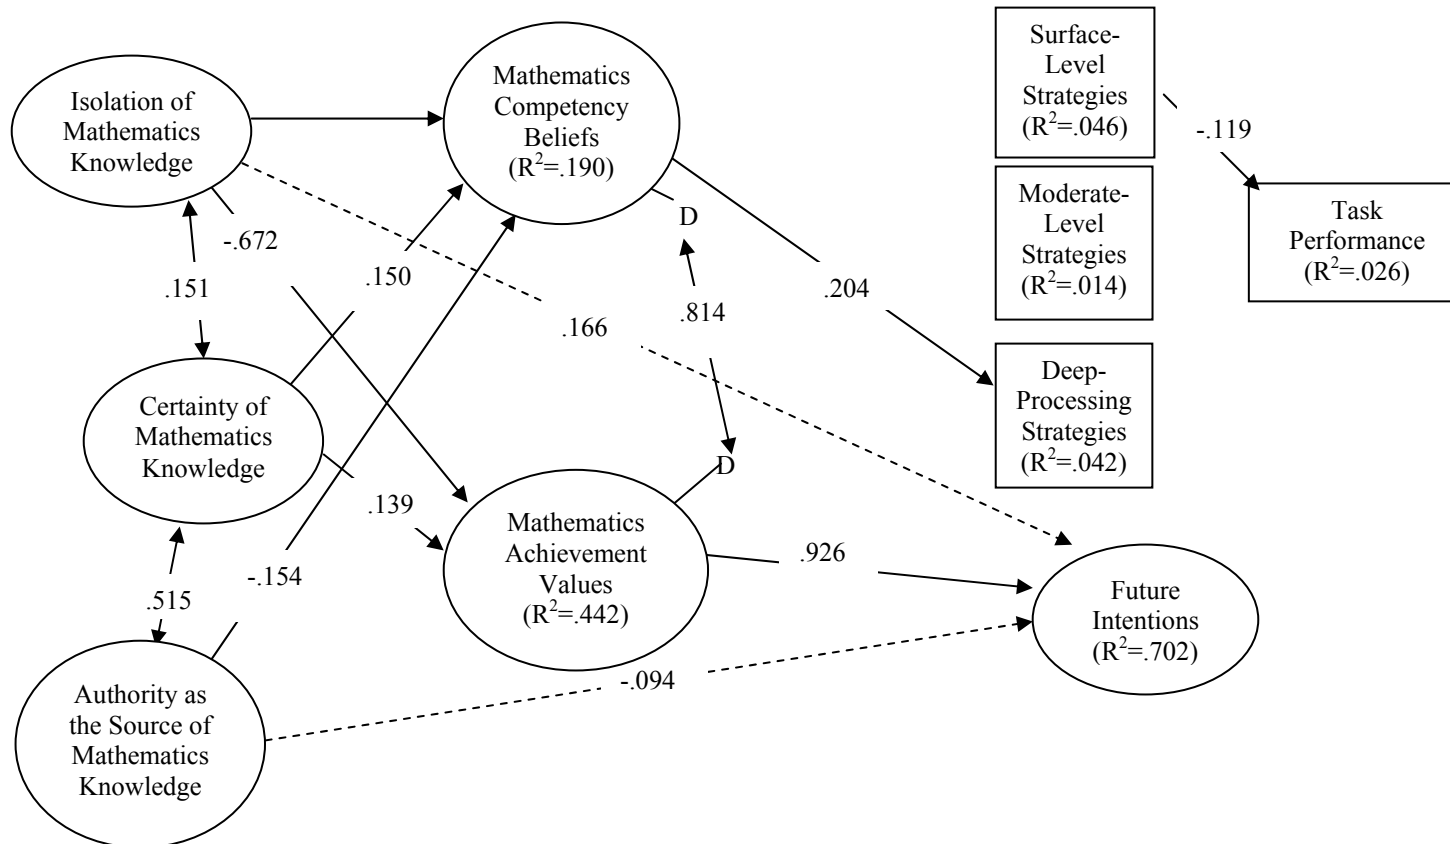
Isolation of Mathematics Knowledge

Mathematics Competency Beliefs ($R^2$=.190)

Surface-Level Strategies ($R^2$=.046)

-.119

Task Performance ($R^2$=.026)

Moderate-Level Strategies ($R^2$=.014)

-.672

D

.151

.150

.204

.814

.166

Deep-Processing Strategies ($R^2$=.042)

Certainty of Mathematics Knowledge

D

.139

Mathematics Achievement Values ($R^2$=.442)

.926

-.154

.515

Future Intentions ($R^2$=.702)

-.094

Authority as the Source of Mathematics Knowledge